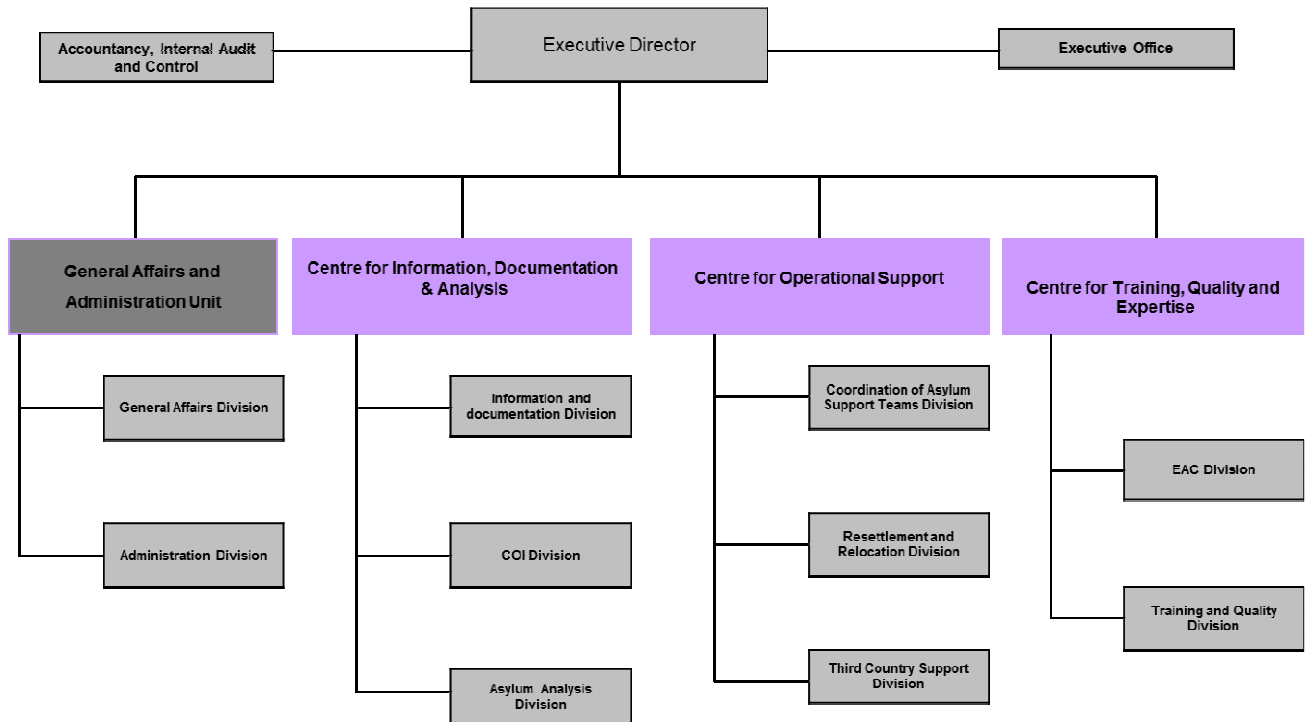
Accountancy, Internal Audit and Control

Executive Director

Executive Office

General Affairs and Administration Unit

General Affairs Division

Administration Division

Centre for Information, Documentation & Analysis

Information and documentation Division

COI Division

Asylum Analysis Division

Centre for Operational Support

Coordination of Asylum Support Teams Division

Resettlement and Relocation Division

Third Country Support Division

Centre for Training, Quality and Expertise

EAC Division

Training and Quality Division